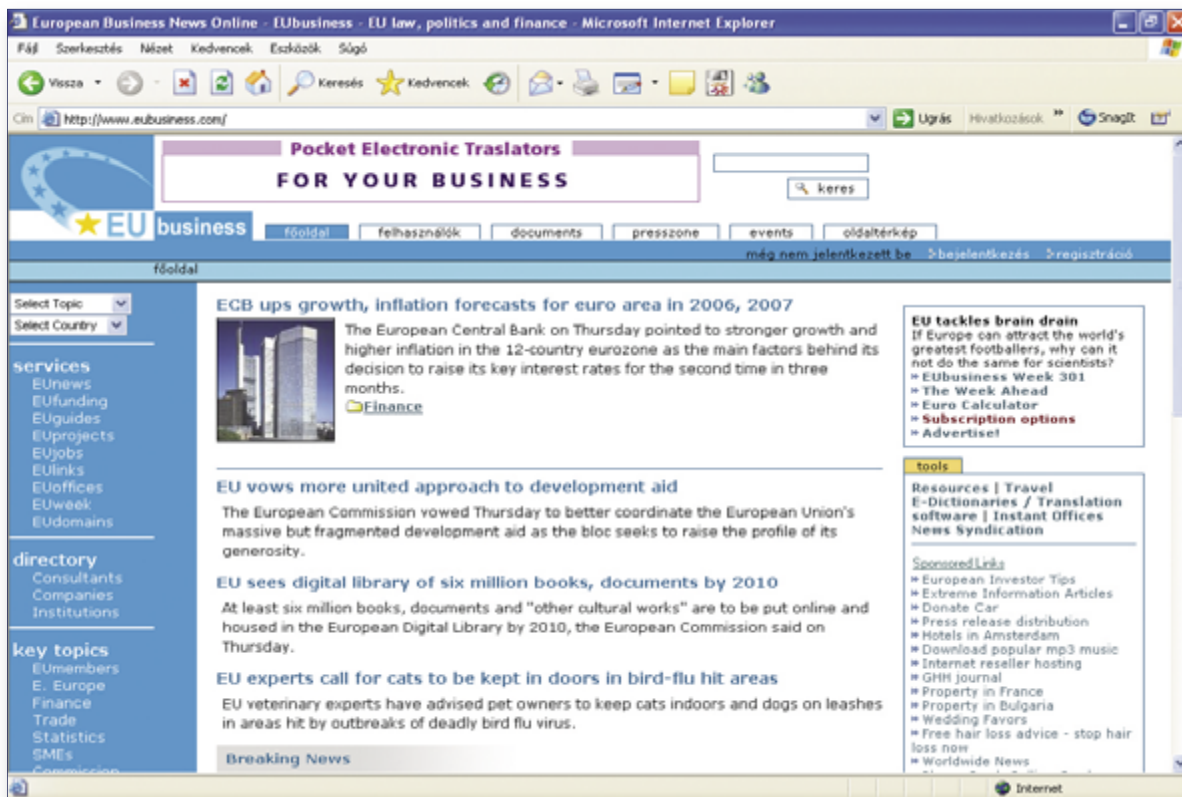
European Business News Online - EUbusiness - EU law, politics and finance - Microsoft Internet Explorer

Fájl Szerkesztés Nézet Kedvencek Eszközök Súgó

Vissza Keresés Kedvencek

Cím http://www.eubusiness.com/ Ugrás Hivatkozások SnagIt

Pocket Electronic Traslators
FOR YOUR BUSINESS

keres

EU business

főoldal felhasználók documents presszone events oldaltérkép

még nem jelentkezett be bejelentkezés regisztráció

főoldal

Select Topic
Select Country

services
EUnews
EUfunding
EUguides
EUprojects
EUjobs
EUlinks
EUoffices
EUweek
EUdomains

directory
Consultants
Companies
Institutions

key topics
EUmembers
E. Europe
Finance
Trade
Statistics
SMEs
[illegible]

ECB ups growth, inflation forecasts for euro area in 2006, 2007

The European Central Bank on Thursday pointed to stronger growth and higher inflation in the 12-country eurozone as the main factors behind its decision to raise its key interest rates for the second time in three months.

Finance

EU vows more united approach to development aid

The European Commission vowed Thursday to better coordinate the European Union's massive but fragmented development aid as the bloc seeks to raise the profile of its generosity.

EU sees digital library of six million books, documents by 2010

At least six million books, documents and "other cultural works" are to be put online and housed in the European Digital Library by 2010, the European Commission said on Thursday.

EU experts call for cats to be kept in doors in bird-flu hit areas

EU veterinary experts have advised pet owners to keep cats indoors and dogs on leashes in areas hit by outbreaks of deadly bird flu virus.

Breaking News

EU tackles brain drain
If Europe can attract the world's greatest footballers, why can it not do the same for scientists?
» EUbusiness Week 301
» The Week Ahead
» Euro Calculator
» Subscription options
» Advertise!

tools
Resources | Travel
E-Dictionaries / Translation software | Instant Offices
News Syndication

Sponsored Links
» European Investor Tips
» Extreme Information Articles
» Donate Car
» Press release distribution
» Hotels in Amsterdam
» Download popular mp3 music
» Internet reseller hosting
» GHH journal
» Property in France
» Property in Bulgaria
» Wedding Favors
» Free hair loss advice - stop hair loss now
» Worldwide News

Internet